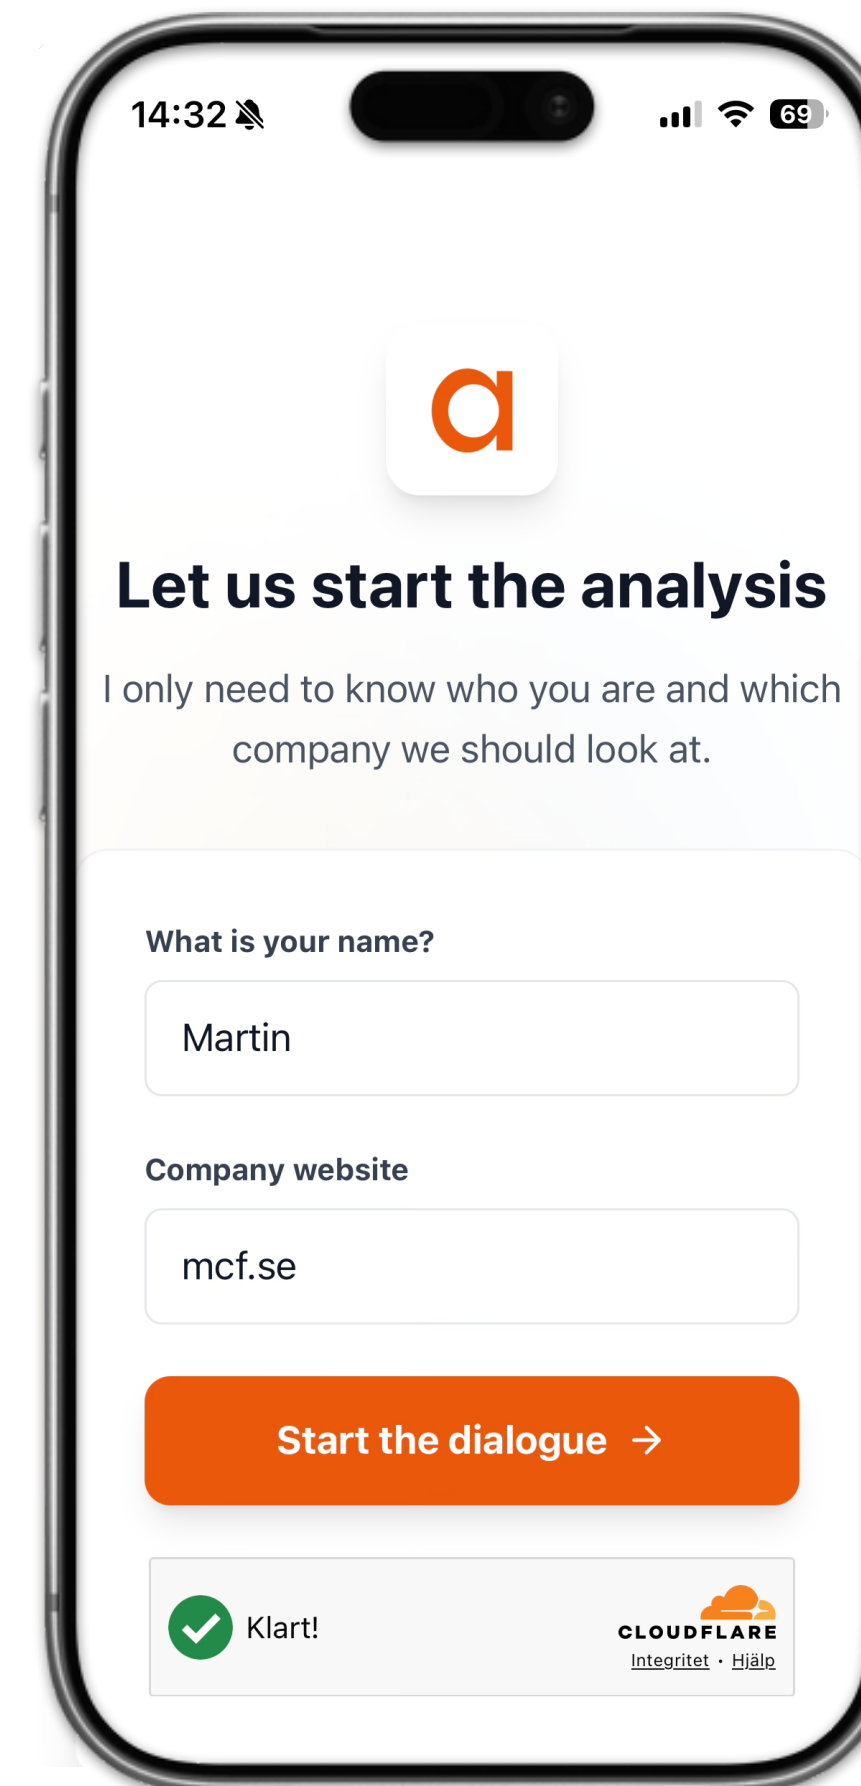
14:32

69

a

Let us start the analysis

I only need to know who you are and which company we should look at.

What is your name?

Martin

Company website

mcf.se

Start the dialogue →

Klart!

CLOUDFLARE
Integritet • Hjälp